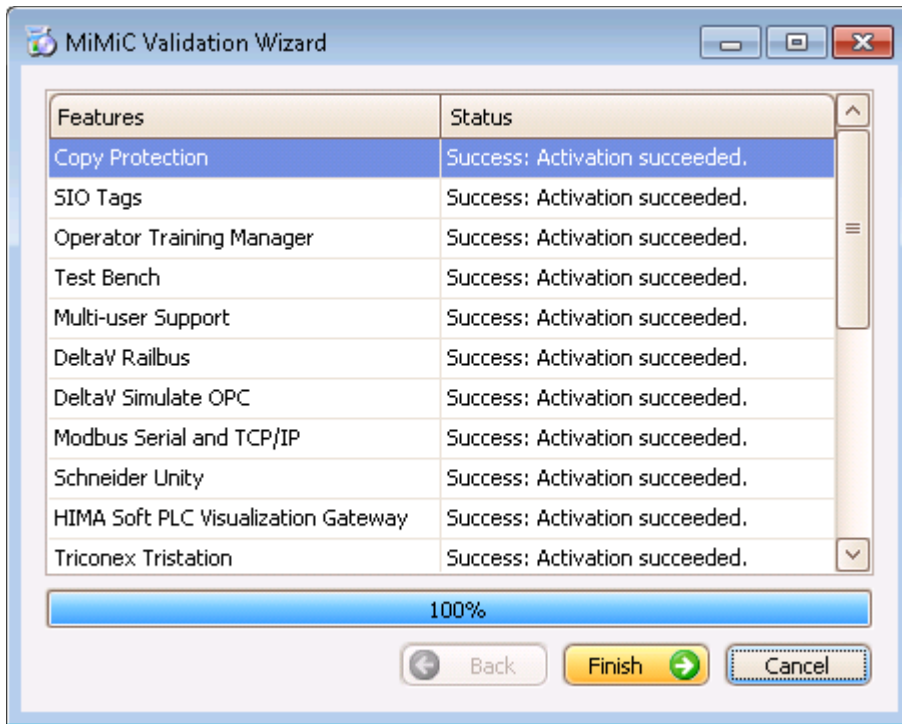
MiMiC Validation Wizard

| Features | Status |
|---|---|
| Copy Protection | Success: Activation succeeded. |
| SIO Tags | Success: Activation succeeded. |
| Operator Training Manager | Success: Activation succeeded. |
| Test Bench | Success: Activation succeeded. |
| Multi-user Support | Success: Activation succeeded. |
| DeltaV Railbus | Success: Activation succeeded. |
| DeltaV Simulate OPC | Success: Activation succeeded. |
| Modbus Serial and TCP/IP | Success: Activation succeeded. |
| Schneider Unity | Success: Activation succeeded. |
| HIMA Soft PLC Visualization Gateway | Success: Activation succeeded. |
| Triconex Tristation | Success: Activation succeeded. |

100%

Back
Finish
Cancel